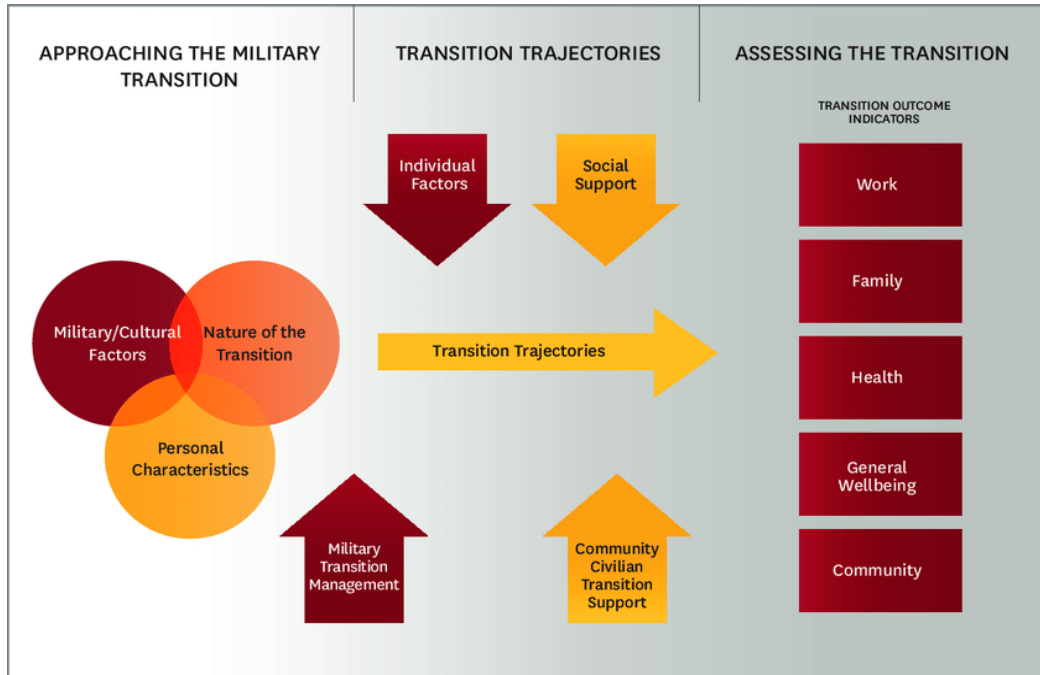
APPROACHING THE MILITARY TRANSITION

TRANSITION TRAJECTORIES

ASSESSING THE TRANSITION

TRANSITION OUTCOME INDICATORS

Individual Factors

Social Support

Work

Family

Military/Cultural Factors

Nature of the Transition

Transition Trajectories

Health

Personal Characteristics

General Wellbeing

Military Transition Management

Community Civilian Transition Support

Community